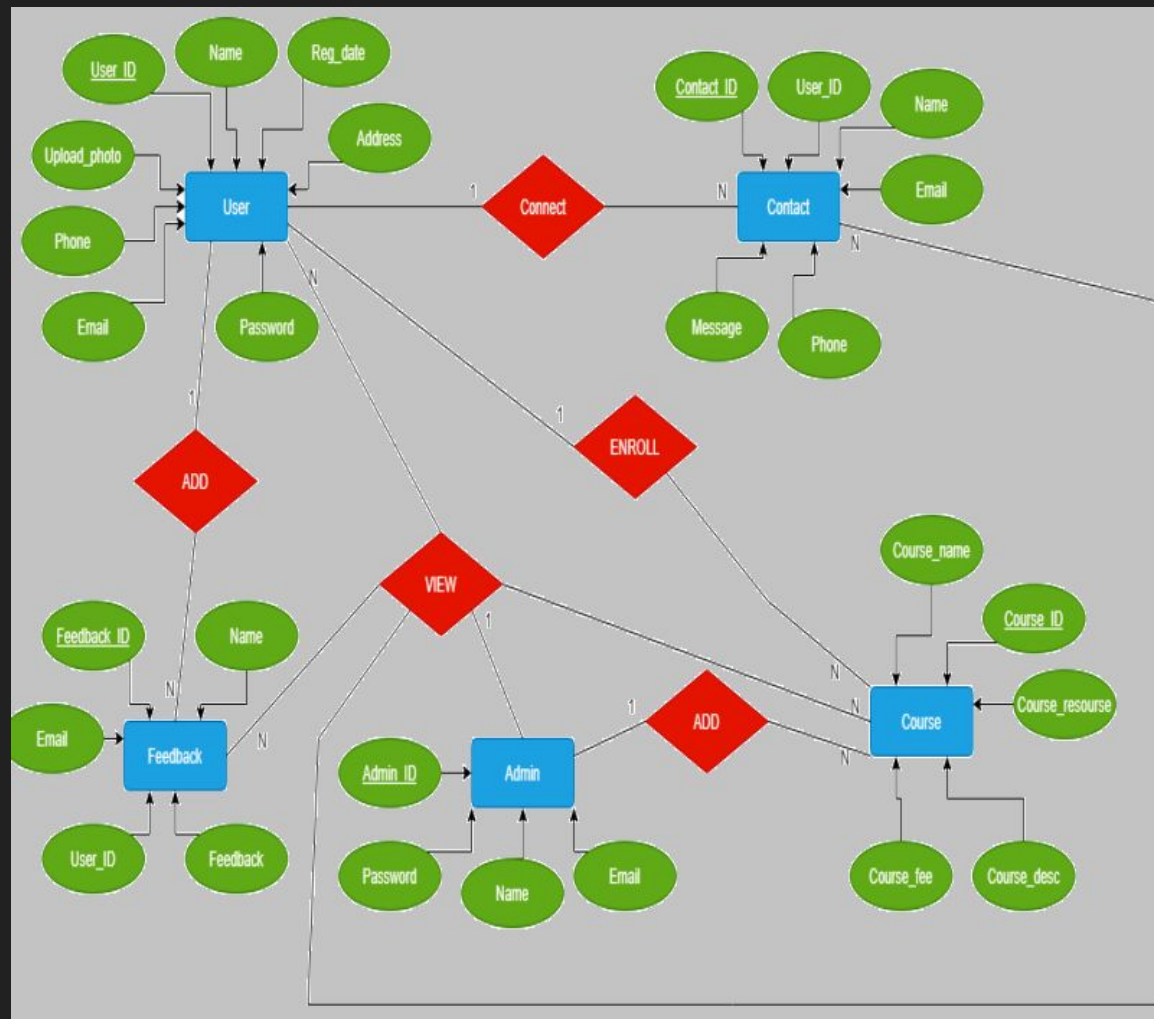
User_ID
Name
Reg_date
Upload_photo
Address
User
Phone
Email
Password
1
Connect
N
Contact_ID
User_ID
Name
Email
Contact
N
Message
Phone
N
1
1
ADD
ENROLL
VIEW
1
Course_name
Course_ID
Feedback_ID
Name
N
N
Email
Feedback
N
1
ADD
N
Course
Course_resourse
N
Admin_ID
Admin
User_ID
Feedback
Password
Name
Email
Course_fee
Course_desc